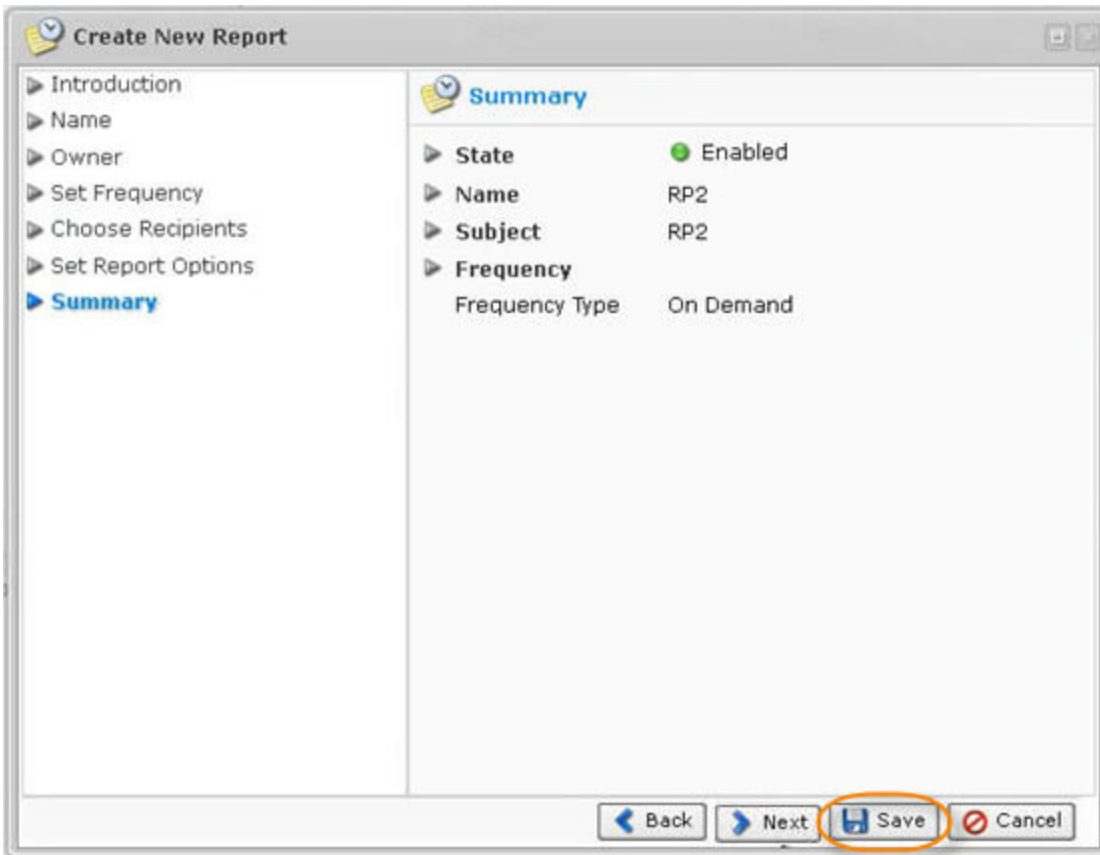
Create New Report

Introduction
Name
Owner
Set Frequency
Choose Recipients
Set Report Options
Summary

Summary

State Enabled
Name RP2
Subject RP2
Frequency
Frequency Type On Demand

Back
Next
Save
Cancel